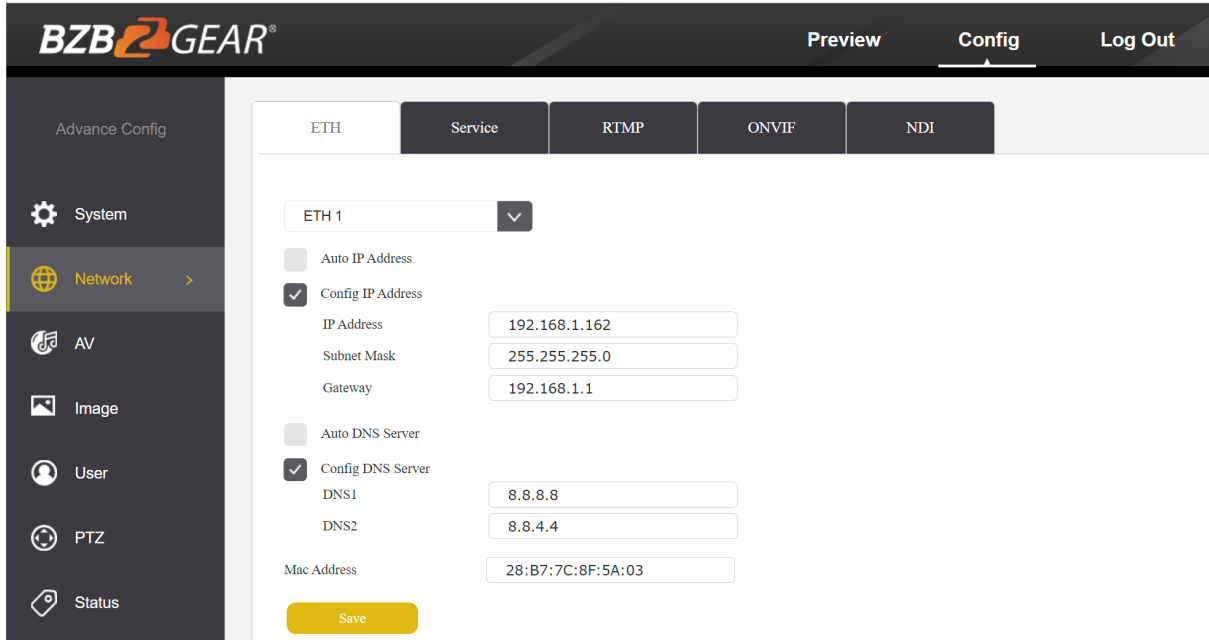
BZB 2 GEAR®

Preview
Config
Log Out

Advance Config

System
Network >
AV
Image
User
PTZ
Status

ETH
Service
RTMP
ONVIF
NDI

ETH 1

Auto IP Address
Config IP Address

| IP Address | 192.168.1.162 |
|---|---|
| Subnet Mask | 255.255.255.0 |
| Gateway | 192.168.1.1 |

Auto DNS Server
Config DNS Server

| DNS1 | 8.8.8.8 |
|---|---|
| DNS2 | 8.8.4.4 |

Mac Address 28:B7:7C:8F:5A:03

Save